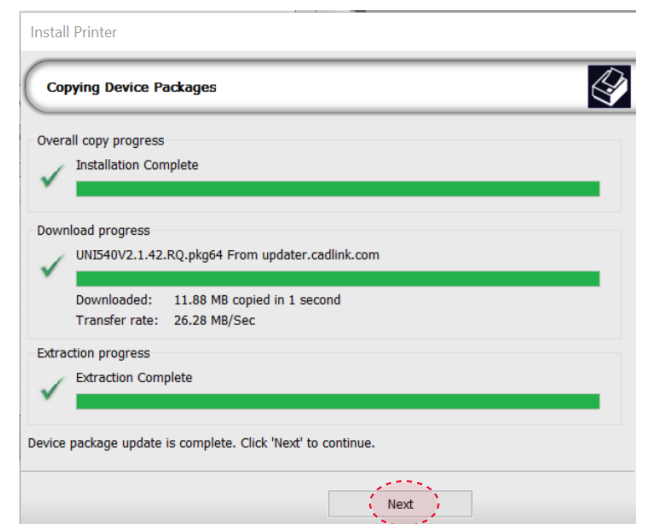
Install Printer

Copying Device Packages

Overall copy progress

Installation Complete

Download progress

UNI540V2.1.42.RQ.pkg64 From updater.cadlink.com

Downloaded: 11.88 MB copied in 1 second

Transfer rate: 26.28 MB/Sec

Extraction progress

Extraction Complete

Device package update is complete. Click 'Next' to continue.

Next